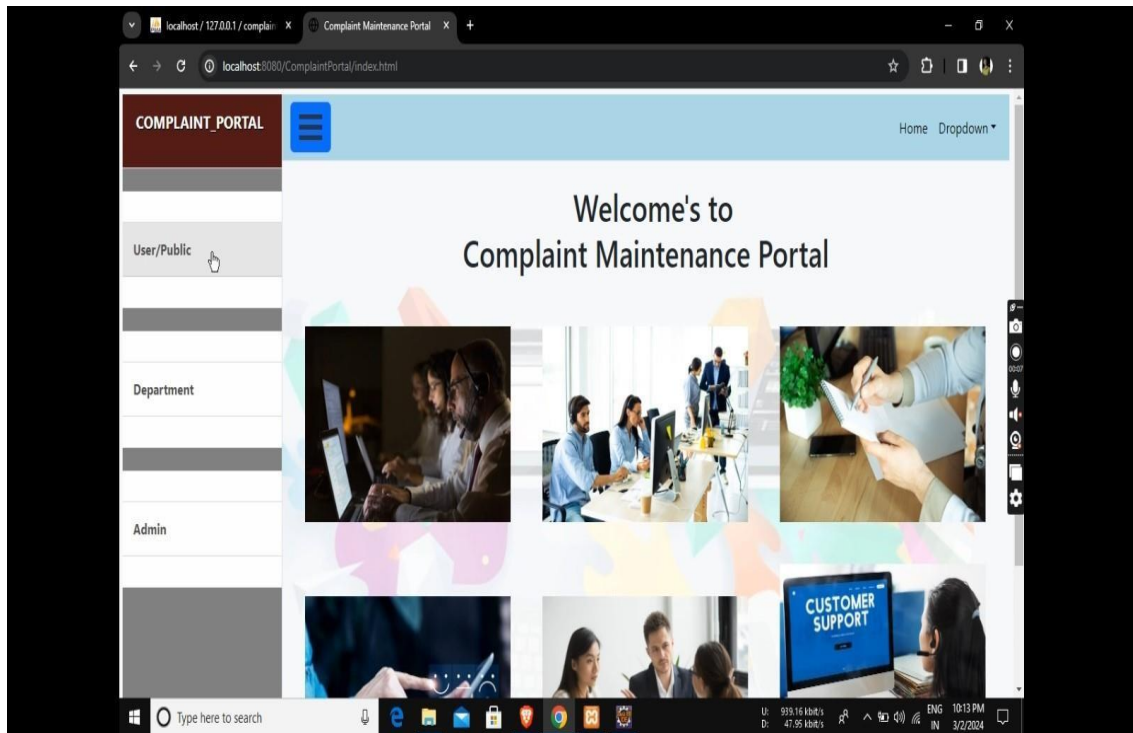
localhost / 127.0.0.1 / complain ×
Complaint Maintenance Portal ×
+

localhost:8080/ComplaintPortal/index.html

COMPLAINT_PORTAL

Home Dropdown

Welcome's to
Complaint Maintenance Portal

User/Public

Department

Admin

CUSTOMER SUPPORT

00:07

Type here to search

U: 939.16 kbit/s
D: 47.95 kbit/s

ENG IN

10:13 PM 3/2/2024